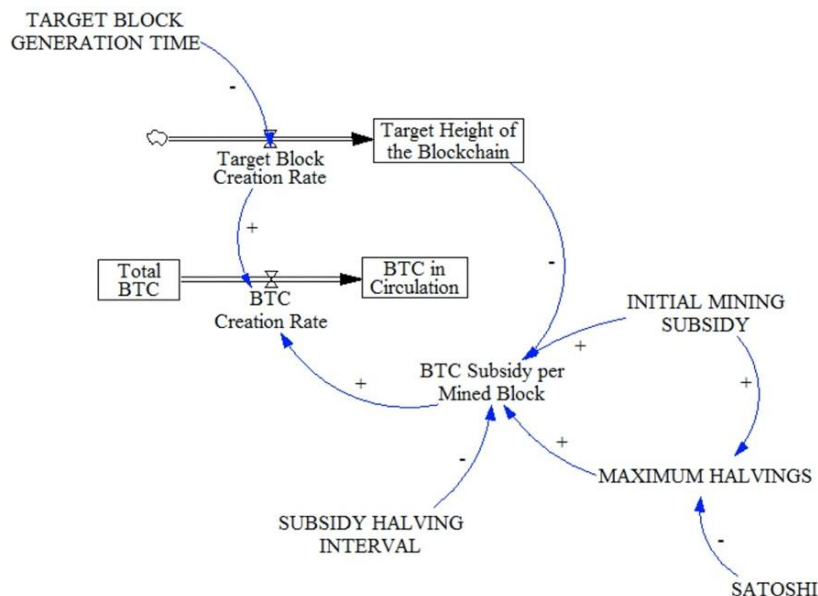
TARGET BLOCK GENERATION TIME

-

Target Block Creation Rate

Target Height of the Blockchain

+

Total BTC

BTC Creation Rate

BTC in Circulation

-

INITIAL MINING SUBSIDY

+

+

BTC Subsidy per Mined Block

+

+

-

MAXIMUM HALVINGS

SUBSIDY HALVING INTERVAL

-

SATOSHI